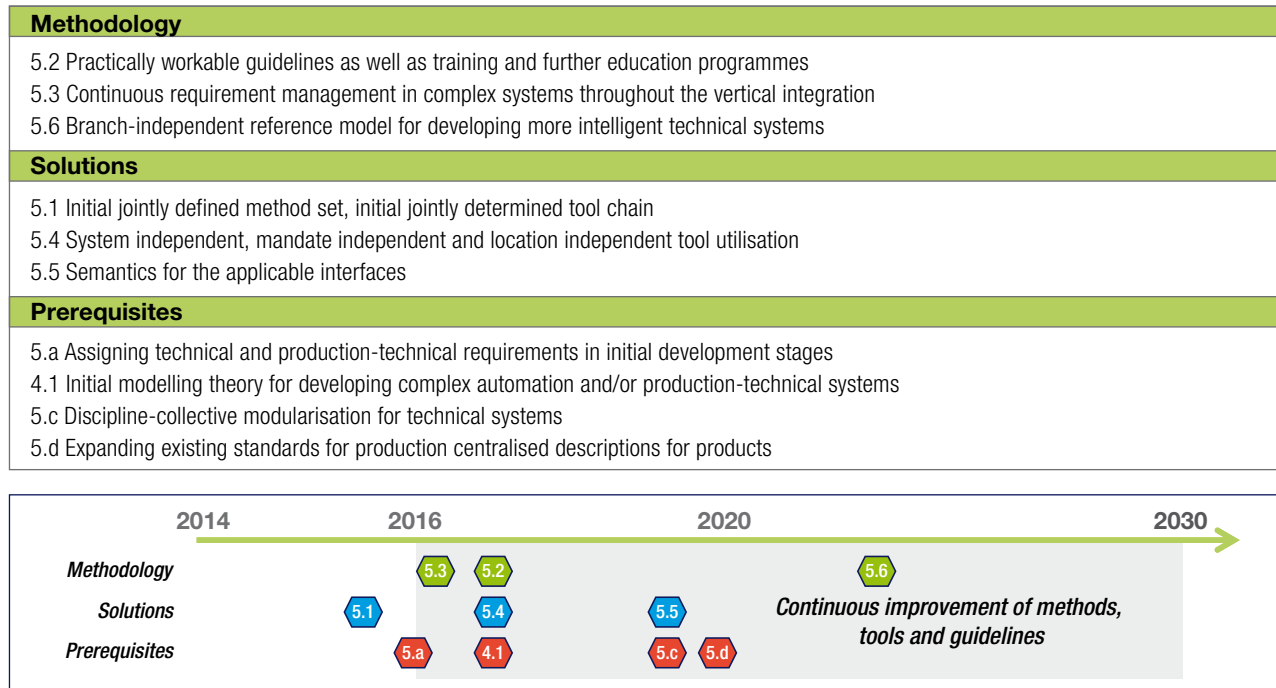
**Methodology**

5.2 Practically workable guidelines as well as training and further education programmes
5.3 Continuous requirement management in complex systems throughout the vertical integration
5.6 Branch-independent reference model for developing more intelligent technical systems

**Solutions**

5.1 Initial jointly defined method set, initial jointly determined tool chain
5.4 System independent, mandate independent and location independent tool utilisation
5.5 Semantics for the applicable interfaces

**Prerequisites**

5.a Assigning technical and production-technical requirements in initial development stages
4.1 Initial modelling theory for developing complex automation and/or production-technical systems
5.c Discipline-collective modularisation for technical systems
5.d Expanding existing standards for production centralised descriptions for products

2014 2016 2020 2030

Methodology 5.3 5.2 5.6
Solutions 5.1 5.4 5.5
Prerequisites 5.a 4.1 5.c 5.d

Continuous improvement of methods, tools and guidelines